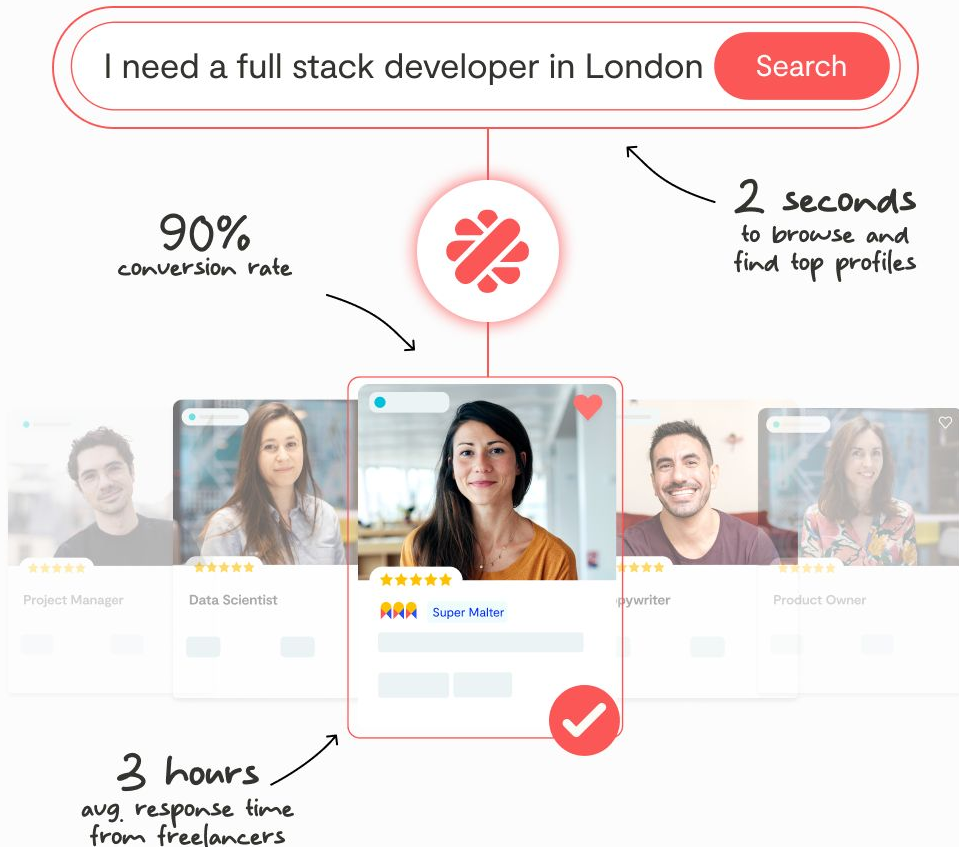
I need a full stack developer in London Search

2 seconds
to browse and find top profiles

90%
conversion rate

Project Manager

Data Scientist

Super Malter

pywriter

Product Owner

3 hours
avg. response time from freelancers